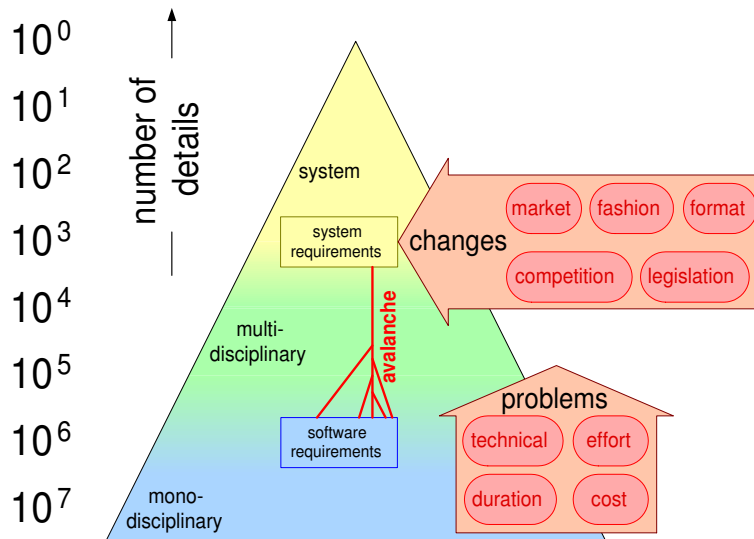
$10^0$
$10^1$
$10^2$
$10^3$
$10^4$
$10^5$
$10^6$
$10^7$

number of details

system

system requirements

multi-disciplinary

avalanche

software requirements

mono-disciplinary

changes

market

fashion

format

competition

legislation

problems

technical

effort

duration

cost